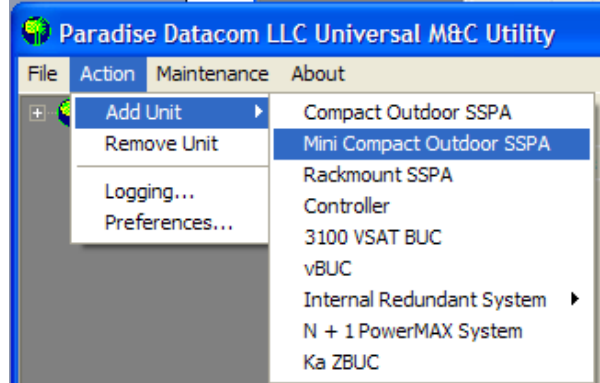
Paradise Datacom LLC Universal M&C Utility

File Action Maintenance About

Add Unit
Remove Unit

Logging...
Preferences...

Compact Outdoor SSPA
Mini Compact Outdoor SSPA
Rackmount SSPA
Controller
3100 VSAT BUC
vBUC
Internal Redundant System
N + 1 PowerMAX System
Ka ZBUC